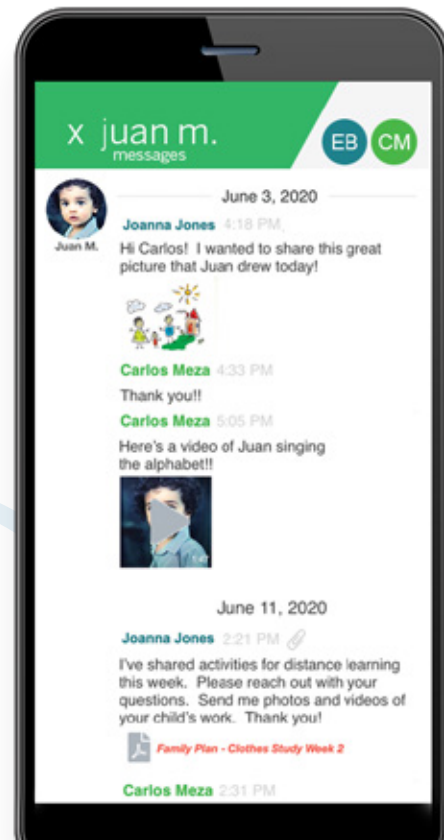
x juan m.
messages

EB CM

Juan M.

June 3, 2020

Joanna Jones 4:18 PM
Hi Carlos! I wanted to share this great picture that Juan drew today!

Carlos Meza 4:33 PM
Thank you!!

Carlos Meza 5:05 PM
Here's a video of Juan singing the alphabet!!

June 11, 2020

Joanna Jones 2:21 PM
I've shared activities for distance learning this week. Please reach out with your questions. Send me photos and videos of your child's work. Thank you!

Family Plan - Clothes Study Week 2

Carlos Meza 2:31 PM